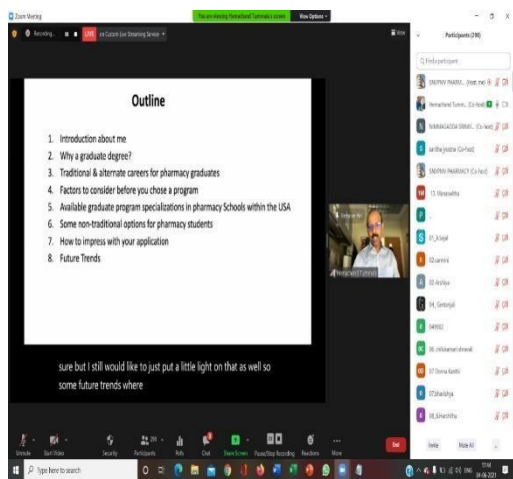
Zoom Meeting

You are viewing Hemachand Tummala's screen   View Options

Recording...   LIVE   on Custom Live Streaming Service

View

Participants (208)

Find a participant

SNDPMV PHARMA... (Host, me)

Hemachand Tummala (Co-host)

NIMMAGADDA SRINIVA... (Co-host)

Aa ttha Jyostna (Co-host)

SNDPMV PHARMACY (Co-host)

13_Manasvitha

01_Anjali

02 sannira

03 Akshaya

04_Geetanjali

549902

06_chilukamari shravali

07 Dinna Keerthi

07Shashirya

08_Srisachitha

Outline

1. Introduction about me
2. Why a graduate degree?
3. Traditional & alternate careers for pharmacy graduates
4. Factors to consider before you chose a program
5. Available graduate program specializations in pharmacy Schools within the USA
6. Some non-traditional options for pharmacy students
7. How to impress with your application
8. Future Trends

Hemachand Tummala

sure but I still would like to just put a little light on that as well so some future trends where

Unmute   Start Video   Security   Participants 208   Polls   Chat   Share Screen   Pause/Stop Recording   Reactions   More   End

Invite   Mute All

Type here to search

ENG   04-06-2021